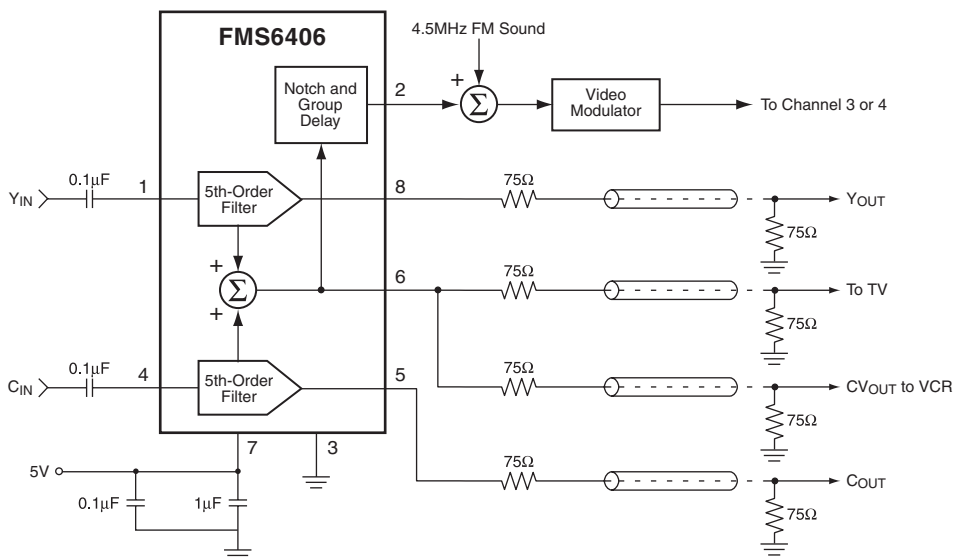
FMS6406

4.5MHz FM Sound

Notch and Group Delay

2

+

$\Sigma$

Video Modulator

To Channel 3 or 4

$Y_{IN}$

0.1μF

1

5th-Order Filter

8

75Ω

$Y_{OUT}$

75Ω

+

$\Sigma$

+

6

75Ω

To TV

75Ω

75Ω

$CV_{OUT}$ to VCR

75Ω

$C_{IN}$

0.1μF

4

5th-Order Filter

5

75Ω

$C_{OUT}$

75Ω

7

3

5V

0.1μF

1μF